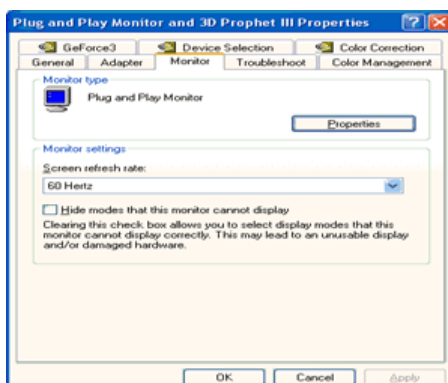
Plug and Play Monitor and 3D Prophet III Properties

GeForce3
Device Selection
Color Correction
General
Adapter
Monitor
Troubleshoot
Color Management

Monitor type

Plug and Play Monitor

Properties

Monitor settings

Screen refresh rate:

60 Hertz

Hide modes that this monitor cannot display

Clearing this check box allows you to select display modes that this monitor cannot display correctly. This may lead to an unusable display and/or damaged hardware.

OK
Cancel
Apply